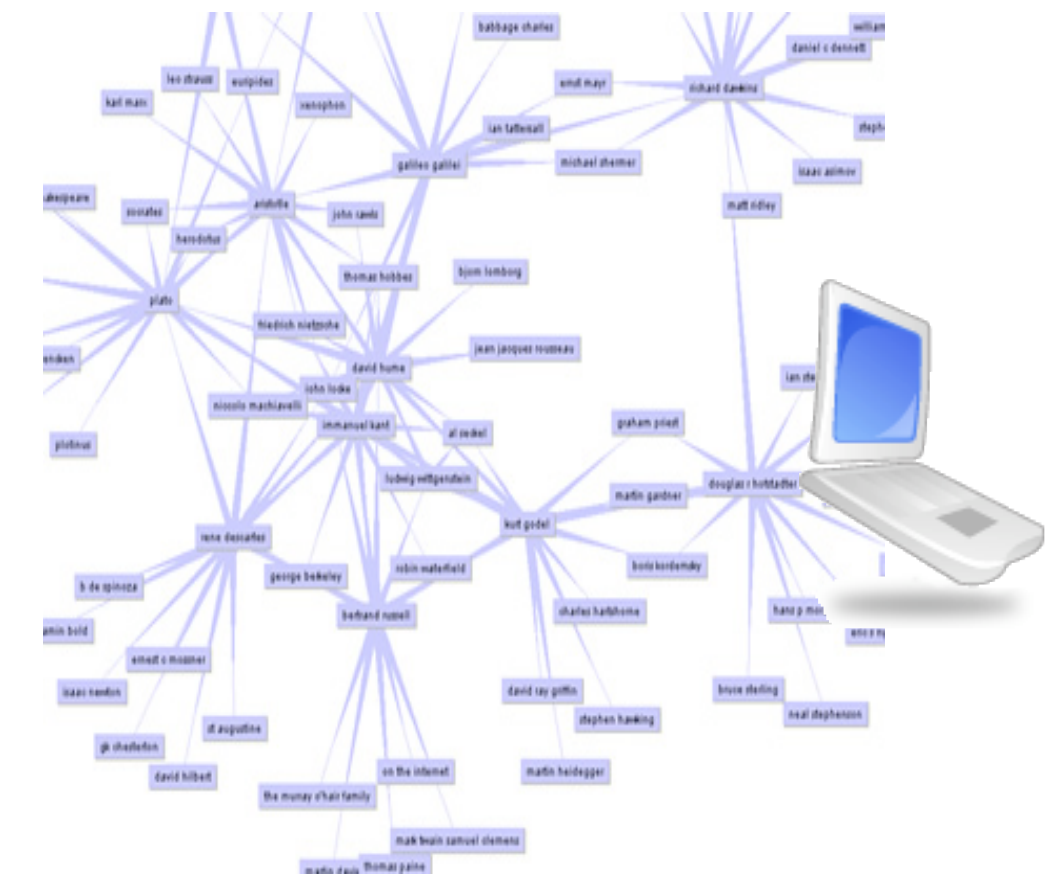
babbage charles
william
daniel c dennett
leo strauss
euripides
ernst mayr
richard dawkins
karl marx
xenophon
ian tattersall
steph
galileo galilei
michael shermer
isaac asimov
akespeare
aristotle
matt ridley
socrates
john rawls
herodotus
thomas hobbes
bjorn lomborg
plato
friedrich nietzsche
david hume
jean jacques rousseau
endes
ian ste
john locke
niccolo machiavelli
immanuel kant
al sedel
graham priest
plotinus
ludwig wittgenstein
douglas r hofstadter
martin gardner
kurt godel
rene descartes
b de spinoza
george berkeley
robin waterfield
boris kordemsky
amin bold
bertrand russell
charles hartshorne
hans p mo
erics r
ernest c mossner
isaac newton
david ray griffin
bruce sterling
st augustine
stephen hawking
neal stephenson
gk chesterton
david hilbert
on the internet
martin heidegger
the murray o'hair family
mark twain samuel clemens
martin davis
thomas paine